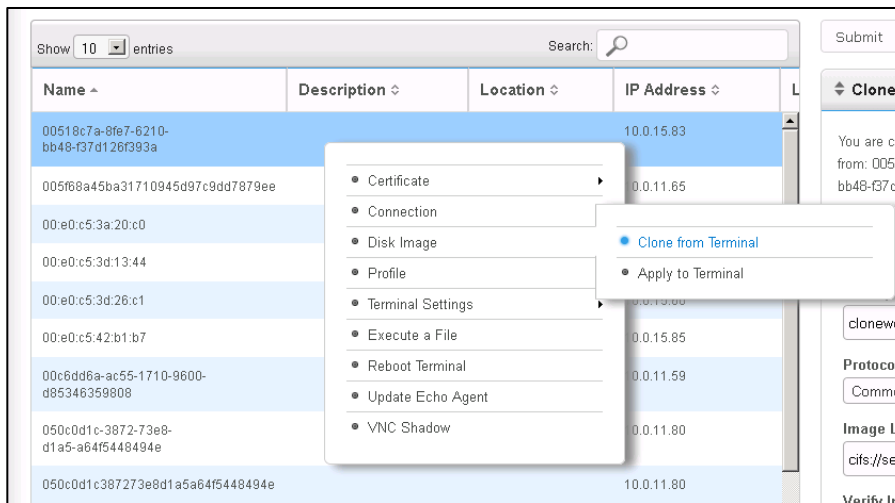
Show 10 entries

Search:

| Name | Description | Location | IP Address | L |
|---|---|---|---|---|
| 00518c7a-8fe7-6210-bb48-f37d126f393a | | | 10.0.15.83 | |
| 005f68a45ba31710945d97c9dd7879ee | | | 0.0.11.65 | |
| 00:e0:c5:3a:20:c0 | | | | |
| 00:e0:c5:3d:13:44 | | | | |
| 00:e0:c5:3d:26:c1 | | | | |
| 00:e0:c5:42:b1:b7 | | | 0.0.15.85 | |
| 00c6dd6a-ac55-1710-9600-d85346359808 | | | 0.0.11.59 | |
| 050c0d1c-3872-73e8-d1a5-a64f5448494e | | | 0.0.11.80 | |
| 050c0d1c387273e8d1a5a64f5448494e | | | 10.0.11.80 | |

Certificate
Connection
Disk Image
Profile
Terminal Settings
Execute a File
Reboot Terminal
Update Echo Agent
VNC Shadow

Clone from Terminal
Apply to Terminal

Submit

Clone

You are c
from: 005
bb48-f37c

clonew

Protoco
Comm

Image L
cifs://se

Verify I